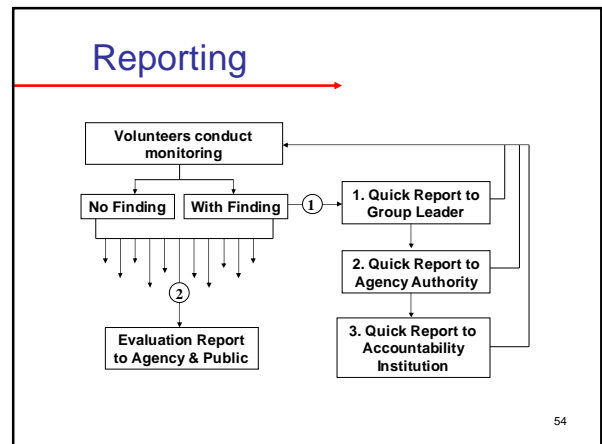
Reporting

Volunteers conduct monitoring

No Finding

With Finding

1

1. Quick Report to Group Leader

2. Quick Report to Agency Authority

3. Quick Report to Accountability Institution

2

Evaluation Report to Agency & Public

54